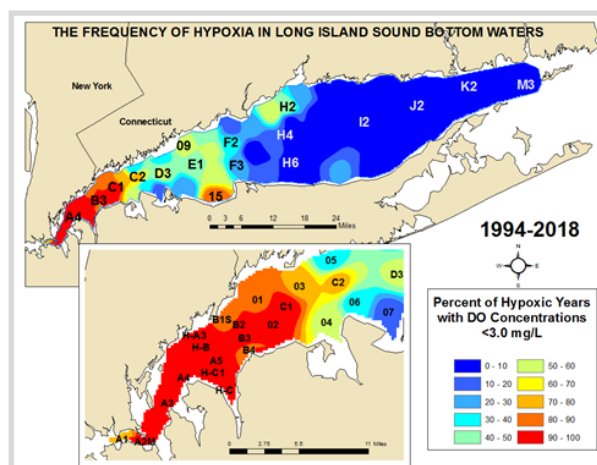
THE FREQUENCY OF HYPOXIA IN LONG ISLAND SOUND BOTTOM WATERS

New York

Connecticut

H2
H4
H6
I2
J2
K2
M3
F2
F3
09
E1
D3
C2
C1
B3
A4
15

0 3 6 12 18 24 Miles

1994-2018

N
W E
S

05
D3
03
C2
01
C1
06
07
B1S
B2
02
04
H-A3
H-B
B3
B4
A5
H-C1
A4
H-C
A3
A1
A2M

0 2.75 5.5 11 Miles

Percent of Hypoxic Years with DO Concentrations <3.0 mg/L

0 - 10
10 - 20
20 - 30
30 - 40
40 - 50
50 - 60
60 - 70
70 - 80
80 - 90
90 - 100